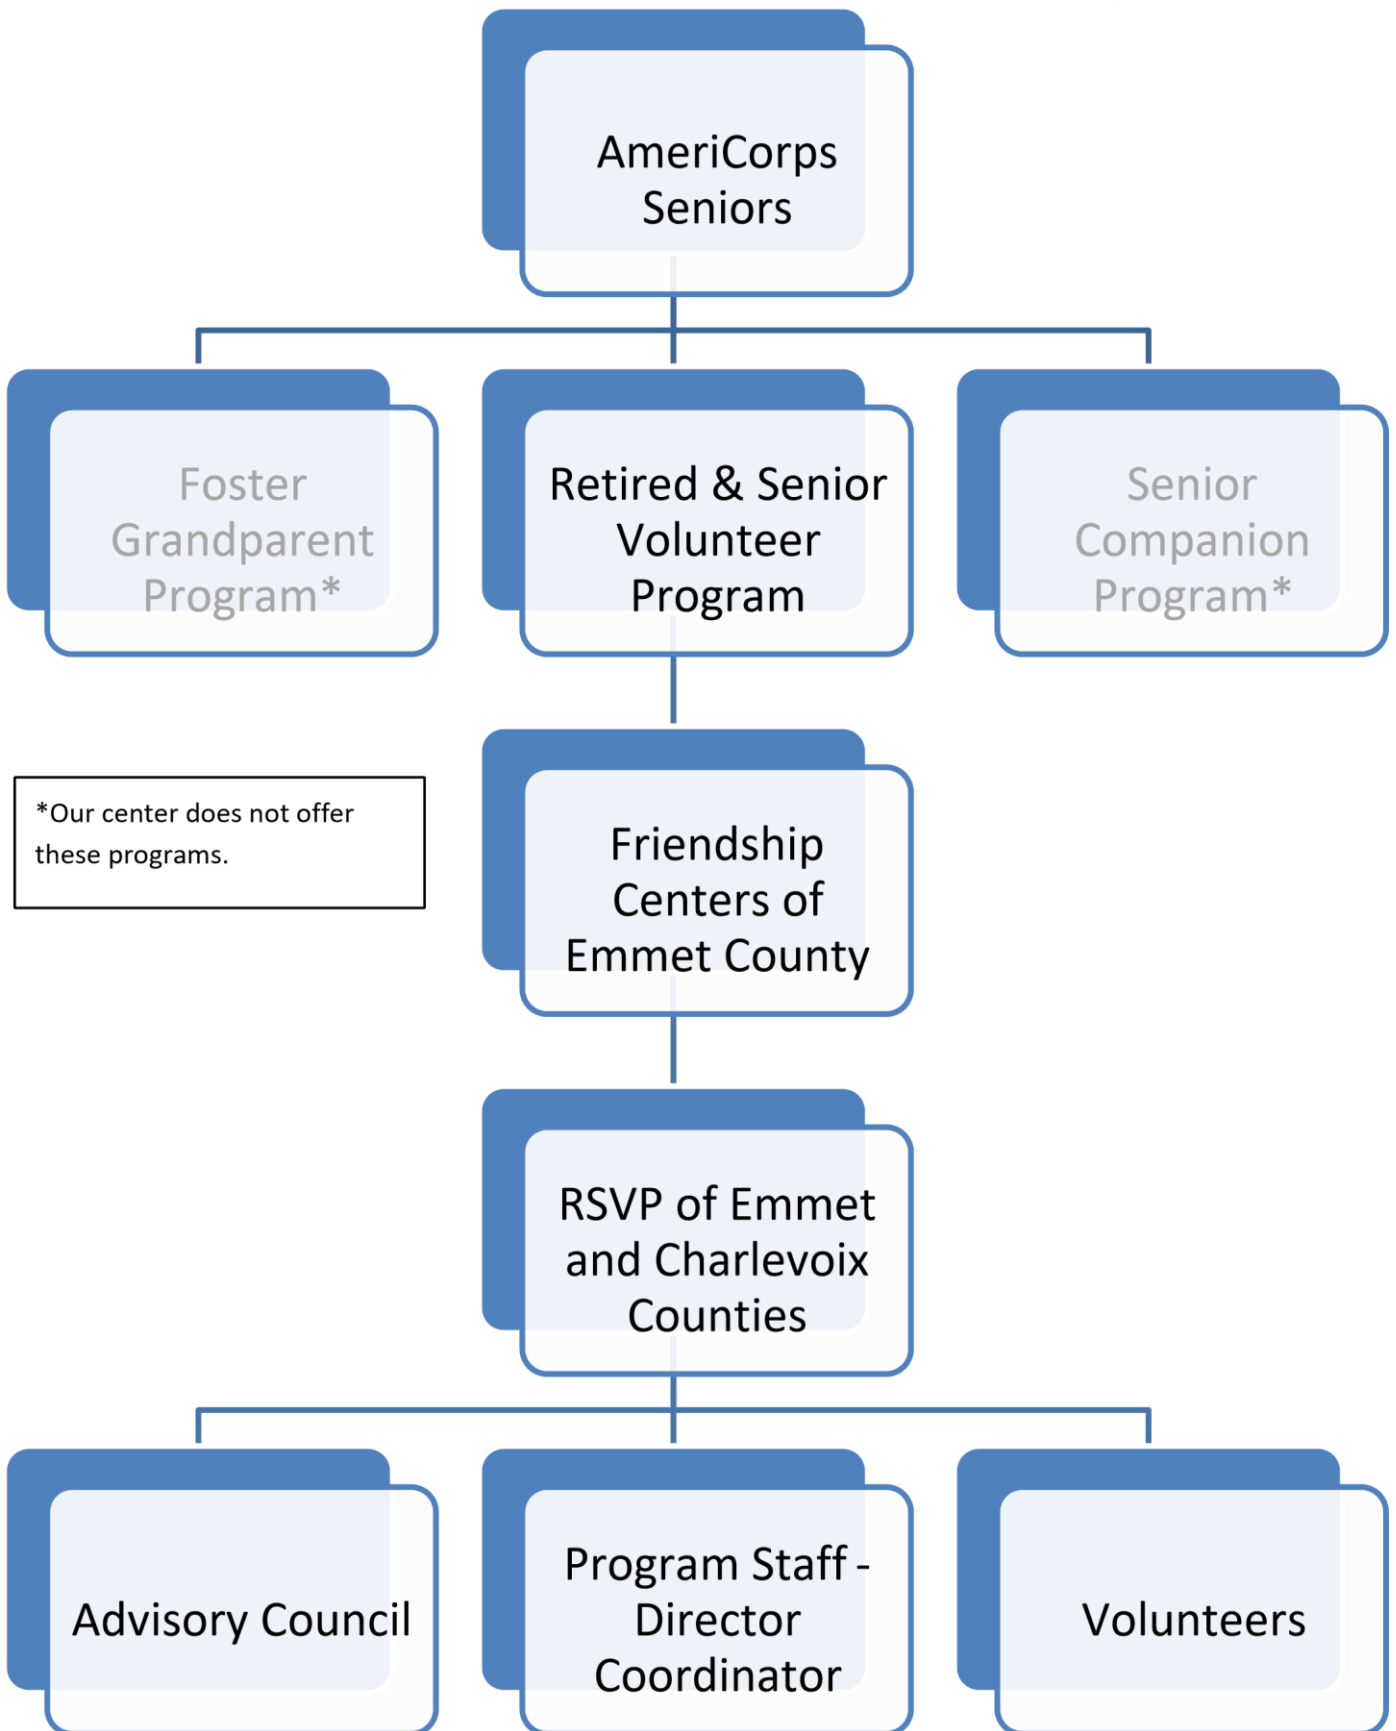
AmeriCorps Seniors

Foster Grandparent Program*

Retired & Senior Volunteer Program

Senior Companion Program*

*Our center does not offer these programs.

Friendship Centers of Emmet County

RSVP of Emmet and Charlevoix Counties

Advisory Council

Program Staff - Director Coordinator

Volunteers